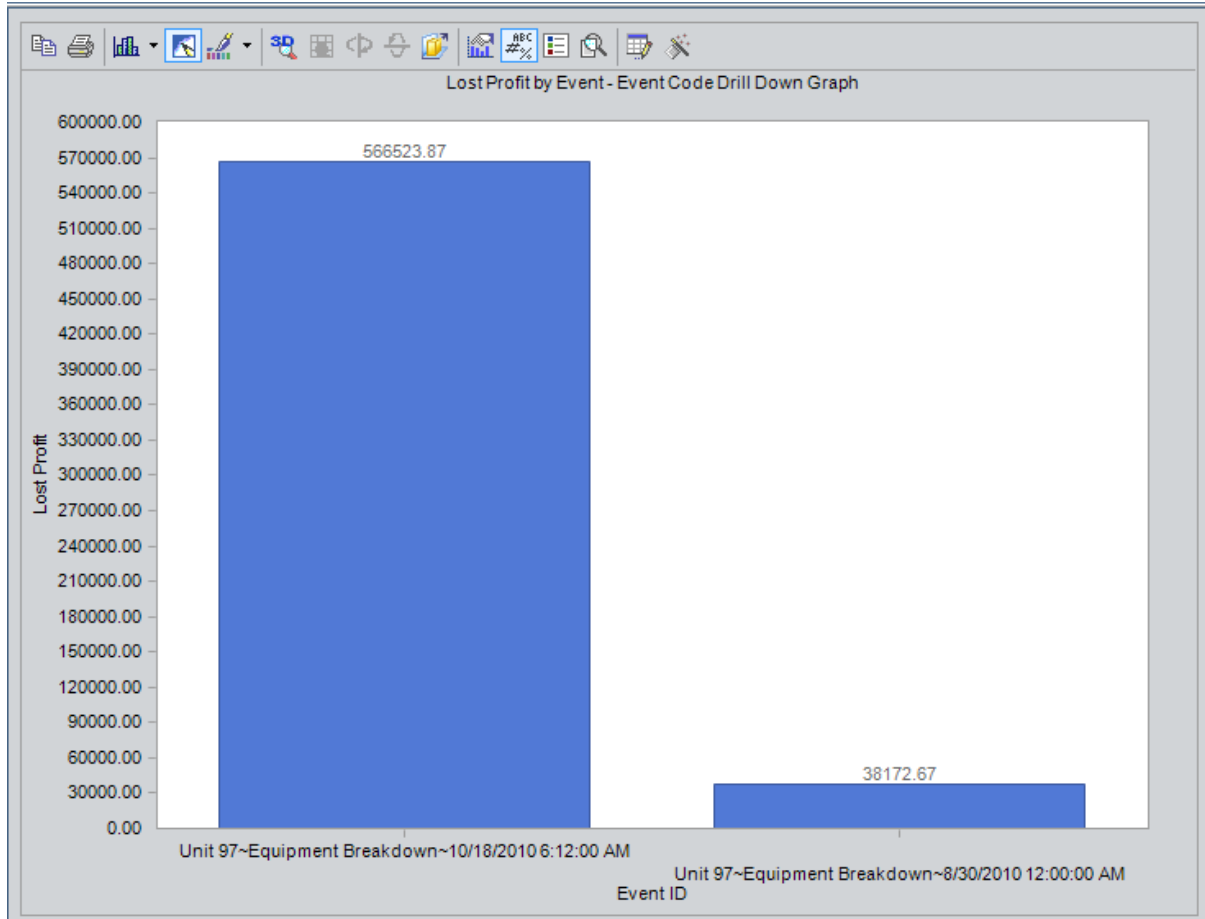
Lost Profit by Event - Event Code Drill Down Graph

600000.00
570000.00
540000.00
510000.00
480000.00
450000.00
420000.00
390000.00
360000.00
330000.00
300000.00
270000.00
240000.00
210000.00
180000.00
150000.00
120000.00
90000.00
60000.00
30000.00
0.00

Lost Profit

566523.87

38172.67

Unit 97~Equipment Breakdown~10/18/2010 6:12:00 AM

Unit 97~Equipment Breakdown~8/30/2010 12:00:00 AM

Event ID